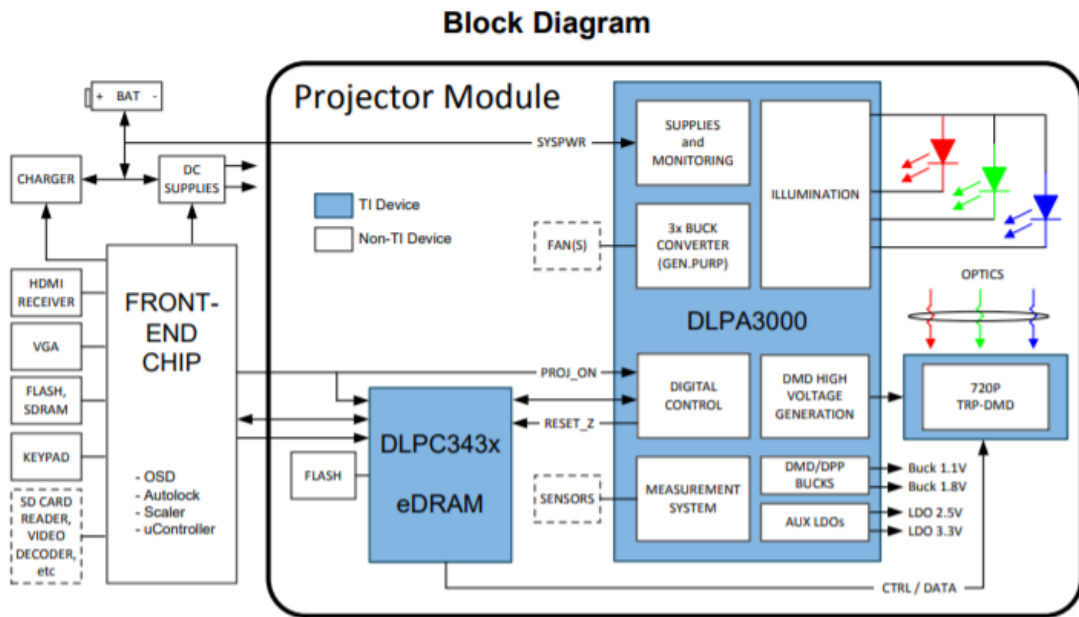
Block Diagram

+ BAT -

CHARGER

DC SUPPLIES

HDMI RECEIVER

VGA

FLASH, SDRAM

KEYPAD

SD CARD READER, VIDEO DECODER, etc

FRONT-END CHIP

- OSD
- Autolock
- Scaler
- uController

Projector Module

TI Device

Non-TI Device

SYSPWR

FAN(S)

PROJ_ON

RESET_Z

SENSORS

FLASH

DLPC343x

eDRAM

SUPPLIES and MONITORING

3x BUCK CONVERTER (GEN.PURP)

ILLUMINATION

DLPA3000

DIGITAL CONTROL

DMD HIGH VOLTAGE GENERATION

MEASUREMENT SYSTEM

DMD/DPP BUCKS

AUX LDOs

OPTICS

720P TRP-DMD

Buck 1.1V

Buck 1.8V

LDO 2.5V

LDO 3.3V

CTRL / DATA